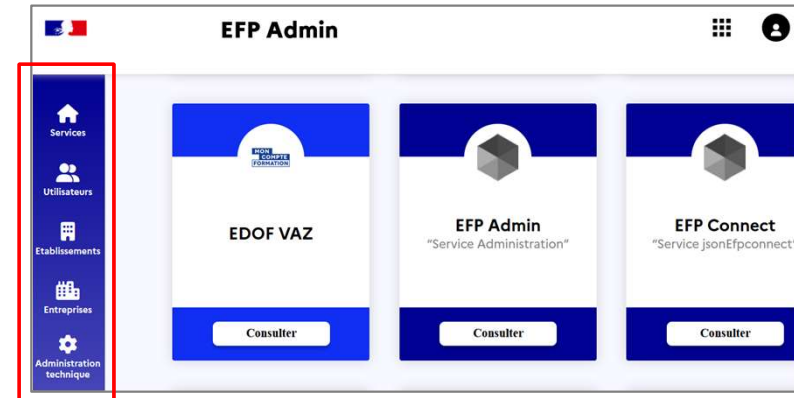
EFP Admin

Services

Utilisateurs

Etablissements

Entreprises

Administration technique

MON COMPTE FORMATION

EDOF VAZ

Consulter

EFP Admin

"Service Administration"

Consulter

EFP Connect

"Service jsonEfpconnect"

Consulter